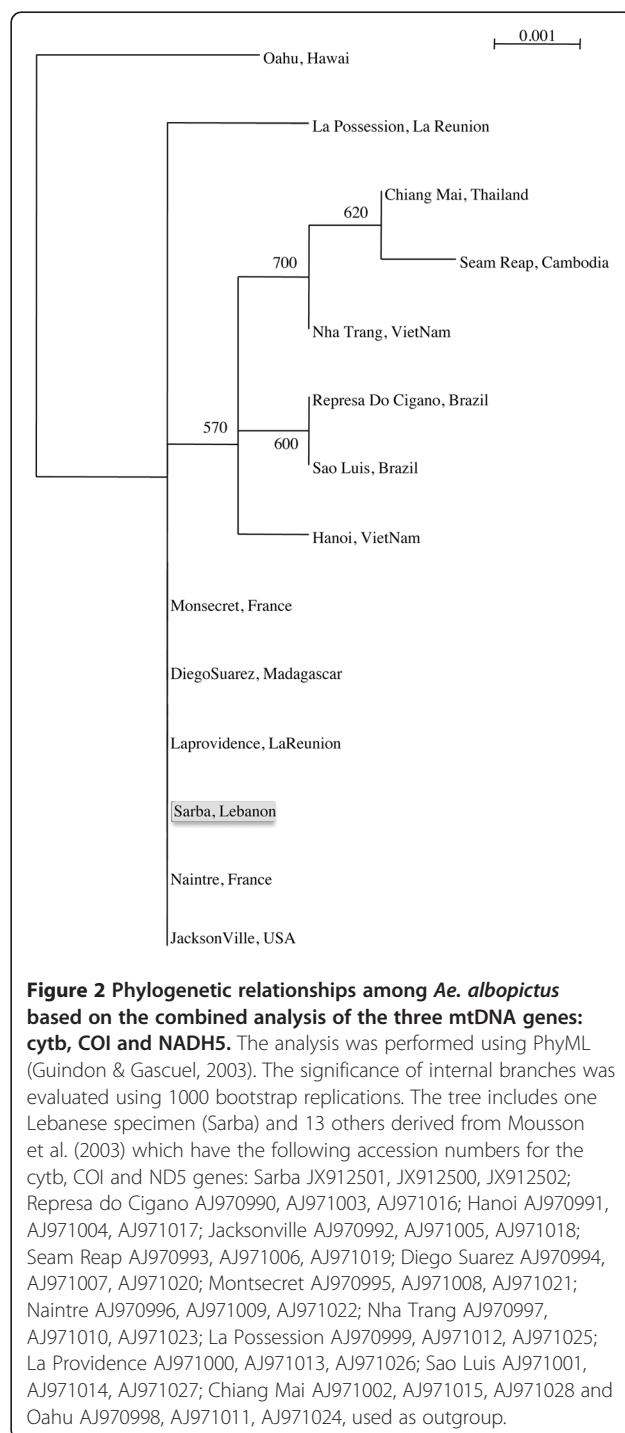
0.001

Oahu, Hawai

La Possession, La Reunion

Chiang Mai, Thailand

620

Seam Reap, Cambodia

700

Nha Trang, VietNam

Represa Do Cigano, Brazil

570

600

Sao Luis, Brazil

Hanoi, VietNam

Monsecret, France

DiegoSuarez, Madagascar

Laprovidence, LaReunion

Sarba, Lebanon

Naintre, France

JacksonVille, USA

**Figure 2 Phylogenetic relationships among *Ae. albopictus* based on the combined analysis of the three mtDNA genes: cytb, COI and NADH5.** The analysis was performed using PhyML (Guindon & Gascuel, 2003). The significance of internal branches was evaluated using 1000 bootstrap replications. The tree includes one Lebanese specimen (Sarba) and 13 others derived from Mousson et al. (2003) which have the following accession numbers for the cytb, COI and ND5 genes: Sarba JX912501, JX912500, JX912502; Represa do Cigano AJ970990, AJ971003, AJ971016; Hanoi AJ970991, AJ971004, AJ971017; Jacksonville AJ970992, AJ971005, AJ971018; Seam Reap AJ970993, AJ971006, AJ971019; Diego Suarez AJ970994, AJ971007, AJ971020; Montsecret AJ970995, AJ971008, AJ971021; Naintre AJ970996, AJ971009, AJ971022; Nha Trang AJ970997, AJ971010, AJ971023; La Possession AJ970999, AJ971012, AJ971025; La Providence AJ971000, AJ971013, AJ971026; Sao Luis AJ971001, AJ971014, AJ971027; Chiang Mai AJ971002, AJ971015, AJ971028 and Oahu AJ970998, AJ971011, AJ971024, used as outgroup.